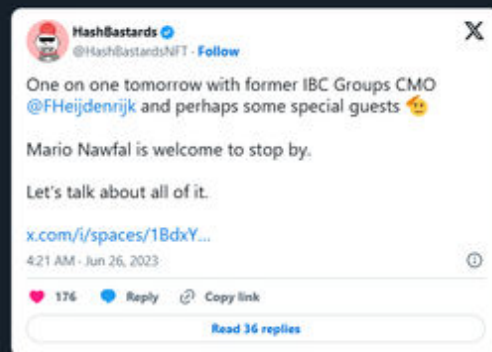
HashBastards
@HashBastardsNFT · Follow

One on one tomorrow with former IBC Groups CMO @FHeijdenrijk and perhaps some special guests 🫡

Mario Nawfal is welcome to stop by.

Let's talk about all of it.

x.com/i/spaces/1BdxY...

4:21 AM · Jun 26, 2023

176 Reply Copy link

Read 36 replies